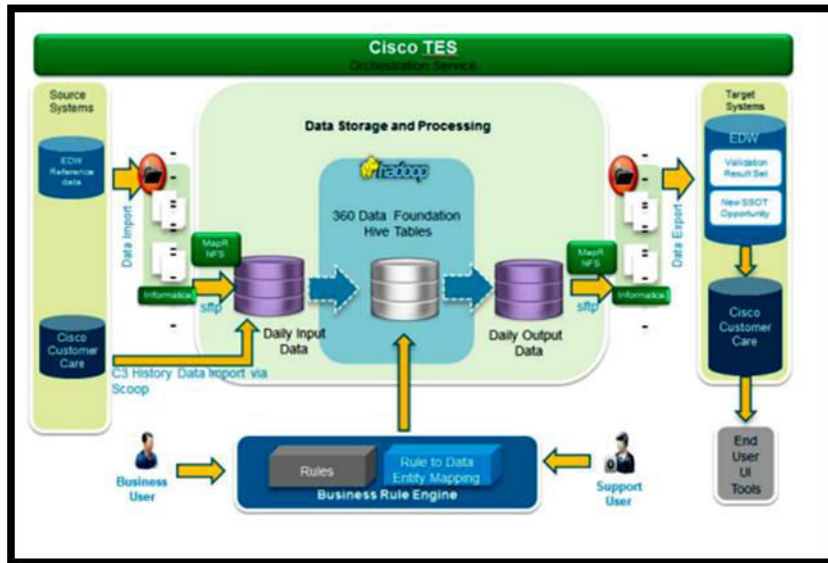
Cisco TES
Orchestration Service

Source Systems

EDW Reference data

Cisco Customer Care

Data Import

MapR NFS

Informatica

sftp

Data Storage and Processing

hadoop

360 Data Foundation Hive Tables

Daily Input Data

Daily Output Data

C3 History Data Import via Scoop

MapR NFS

Informatica

sftp

Data Export

Target Systems

EDW

Validation Result Set

New SSOT Opportunity

Cisco Customer Care

End User UI Tools

Business User

Rules

Rule to Data Entity Mapping

Business Rule Engine

Support User